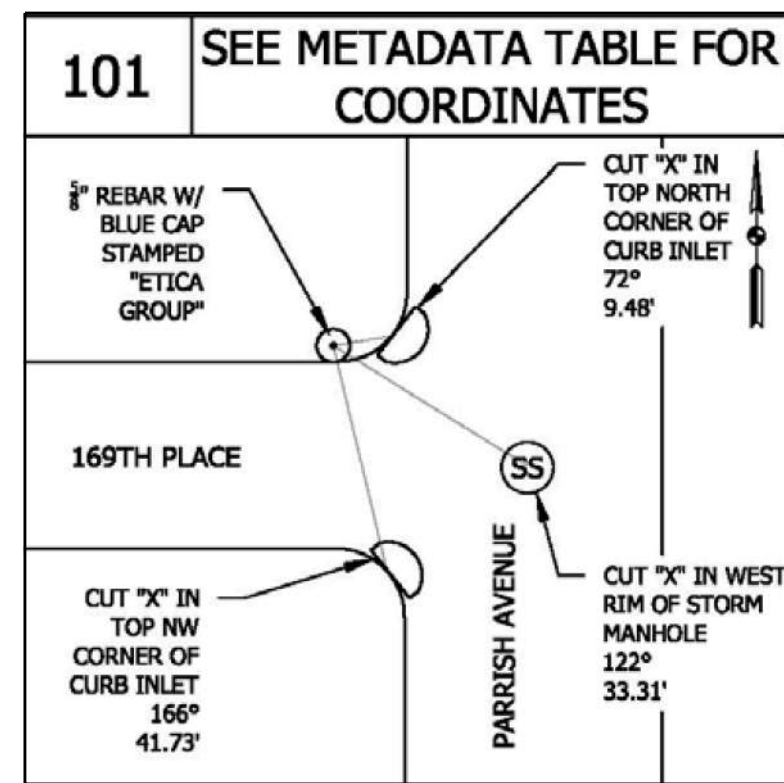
101

SEE METADATA TABLE FOR COORDINATES

$\frac{5}{8}$" REBAR W/ BLUE CAP STAMPED "ETICA GROUP"

CUT "X" IN TOP NORTH CORNER OF CURB INLET 72° 9.48'

169TH PLACE

SS

PARRISH AVENUE

CUT "X" IN WEST RIM OF STORM MANHOLE 122° 33.31'

CUT "X" IN TOP NW CORNER OF CURB INLET 166° 41.73'